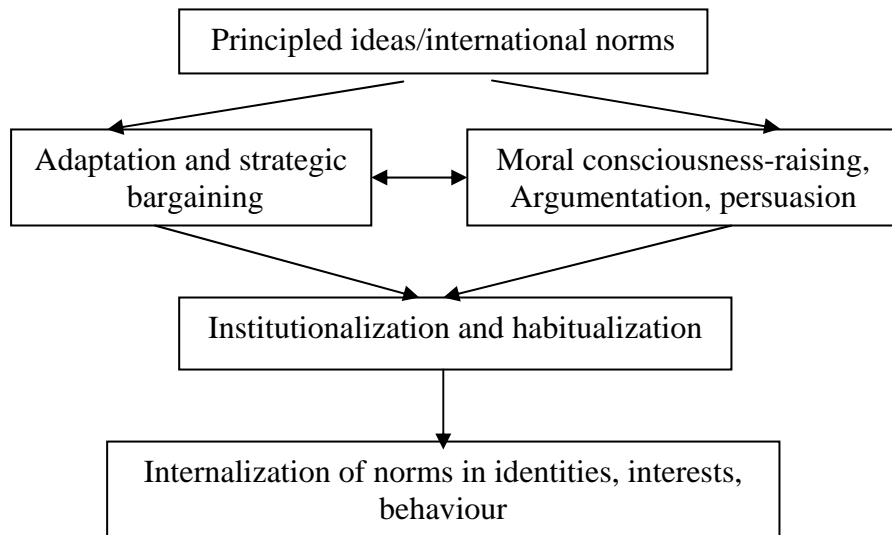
Principled ideas/international norms

Adaptation and strategic bargaining

Moral consciousness-raising, Argumentation, persuasion

Institutionalization and habitualization

Internalization of norms in identities, interests, behaviour